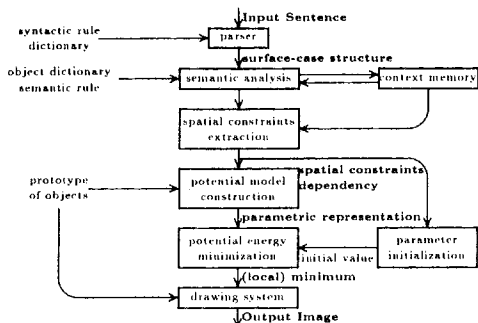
Input Sentence

syntactic rule dictionary

parser

surface-case structure

object dictionary semantic rule

semantic analysis

context memory

spatial constraints extraction

spatial constraints dependency

prototype of objects

potential model construction

parametric representation

potential energy minimization

initial value

parameter initialization

(local) minimum

drawing system

Output Image